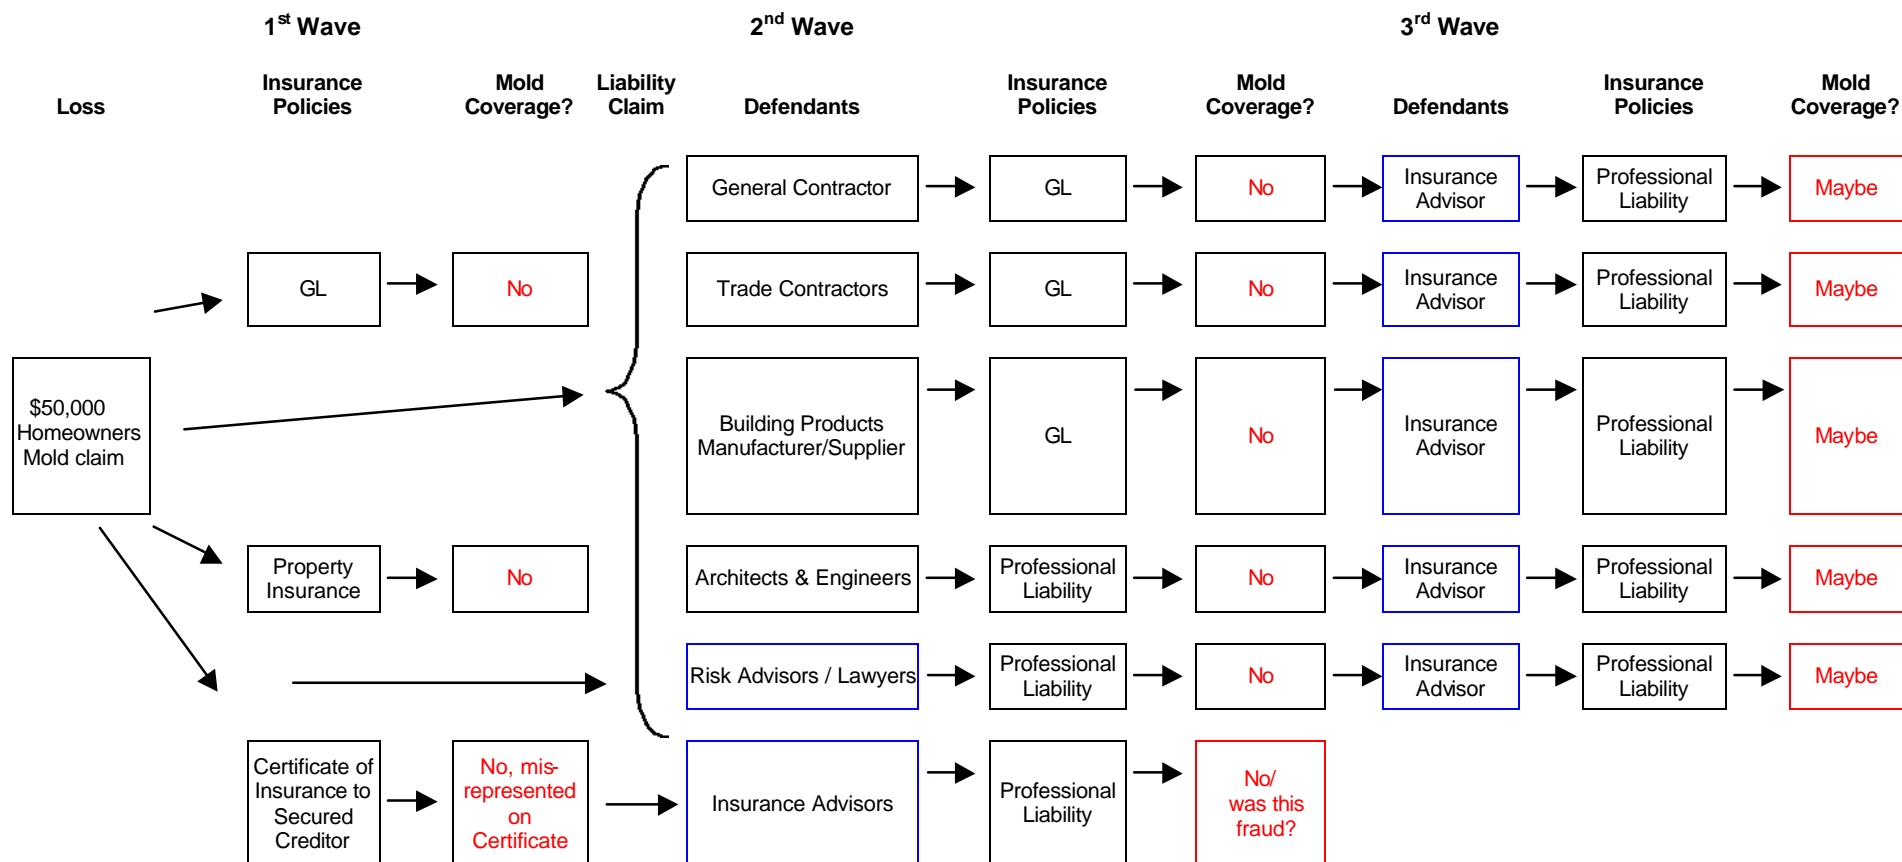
$1^{st}$ Wave

$2^{nd}$ Wave

$3^{rd}$ Wave

Loss

Insurance Policies

Mold Coverage?

Liability Claim

Defendants

Insurance Policies

Mold Coverage?

Defendants

Insurance Policies

Mold Coverage?

$50,000 Homeowners Mold claim

GL

No

Property Insurance

No

Certificate of Insurance to Secured Creditor

No, misrepresented on Certificate

General Contractor

GL

No

Insurance Advisor

Professional Liability

Maybe

Trade Contractors

GL

No

Insurance Advisor

Professional Liability

Maybe

Building Products Manufacturer/Supplier

GL

No

Insurance Advisor

Professional Liability

Maybe

Architects & Engineers

Professional Liability

No

Insurance Advisor

Professional Liability

Maybe

Risk Advisors / Lawyers

Professional Liability

No

Insurance Advisor

Professional Liability

Maybe

Insurance Advisors

Professional Liability

No/ was this fraud?